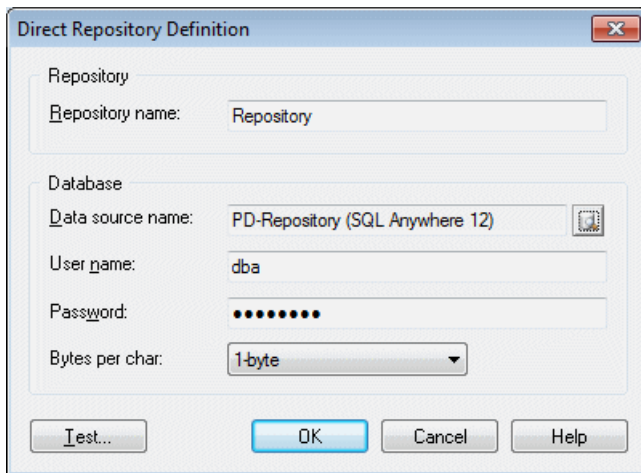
Direct Repository Definition

Repository

Repository name: Repository

Database

Data source name: PD-Repository (SQL Anywhere 12)

User name: dba

Password: ••••••••

Bytes per char: 1-byte

Test... OK Cancel Help